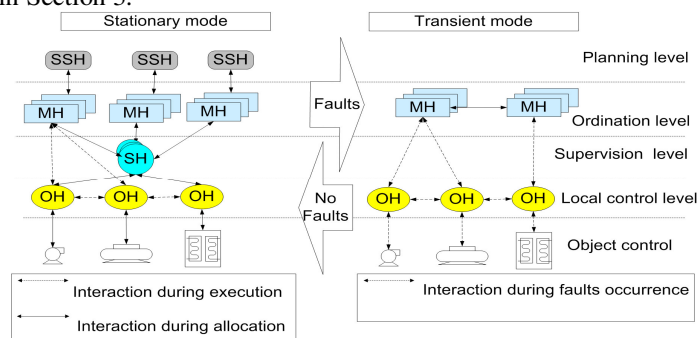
in Section 3.

Stationary mode

Transient mode

SSH SSH SSH

Planning level

MH MH MH

Faults

MH MH

Ordination level

SH

Supervision level

OH OH OH

No Faults

OH OH OH

Local control level

Object control

Interaction during execution

Interaction during allocation

Interaction during faults occurrence